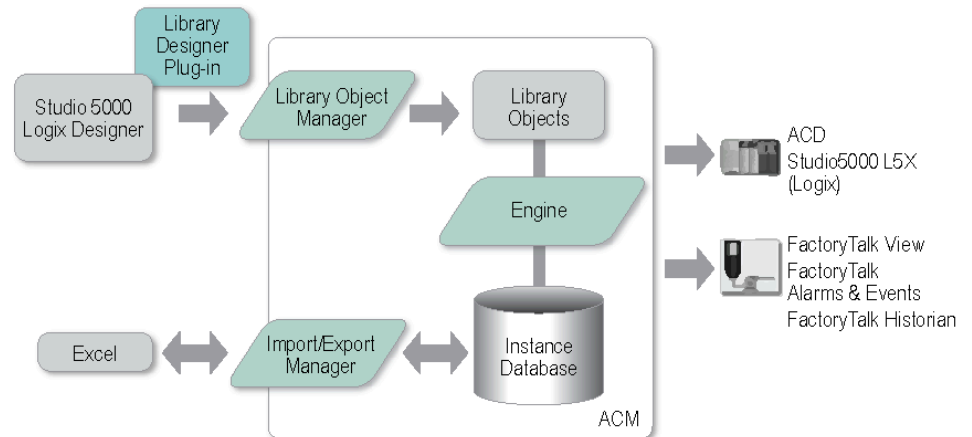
Library Designer Plug-in

Studio 5000 Logix Designer

Library Object Manager

Library Objects

Engine

Excel

Import/Export Manager

Instance Database

ACM

ACD
Studio5000 L5X
(Logix)

FactoryTalk View
FactoryTalk Alarms & Events
FactoryTalk Historian